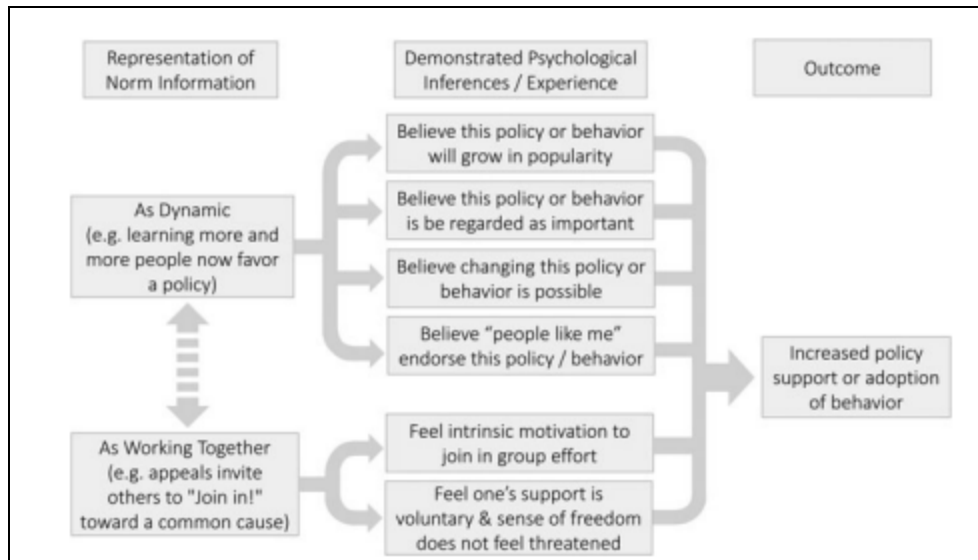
Representation of Norm Information

Demonstrated Psychological Inferences / Experience

Outcome

As Dynamic (e.g. learning more and more people now favor a policy)

Believe this policy or behavior will grow in popularity

Believe this policy or behavior is be regarded as important

Believe changing this policy or behavior is possible

Believe "people like me" endorse this policy / behavior

Increased policy support or adoption of behavior

As Working Together (e.g. appeals invite others to "Join in!" toward a common cause)

Feel intrinsic motivation to join in group effort

Feel one's support is voluntary & sense of freedom does not feel threatened